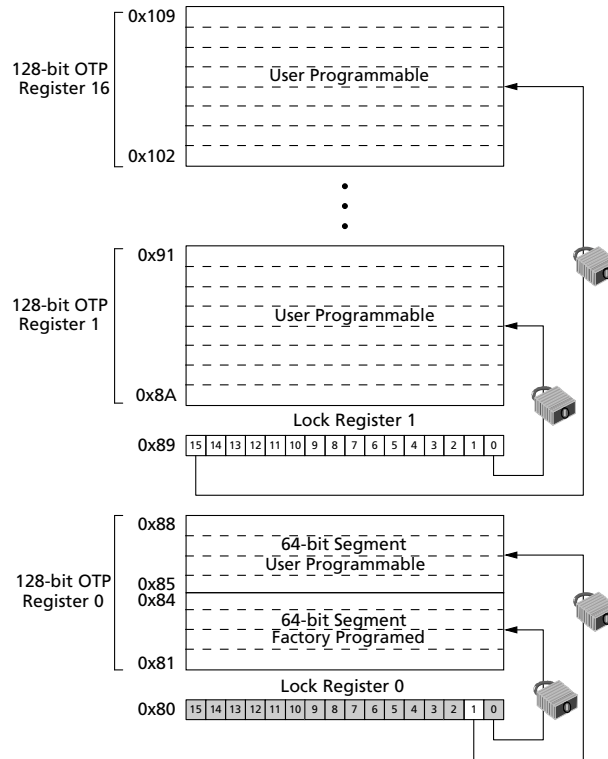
0x109

128-bit OTP Register 16

User Programmable

0x102

0x91

128-bit OTP Register 1

User Programmable

0x8A

Lock Register 1

0x89

| 15 | 14 | 13 | 12 | 11 | 10 | 9 | 8 | 7 | 6 | 5 | 4 | 3 | 2 | 1 | 0 |
|---|---|---|---|---|---|---|---|---|---|---|---|---|---|---|---|

0x88

64-bit Segment User Programmable

128-bit OTP Register 0

0x85

0x84

64-bit Segment Factory Programed

0x81

Lock Register 0

0x80

| 15 | 14 | 13 | 12 | 11 | 10 | 9 | 8 | 7 | 6 | 5 | 4 | 3 | 2 | 1 | 0 |
|---|---|---|---|---|---|---|---|---|---|---|---|---|---|---|---|